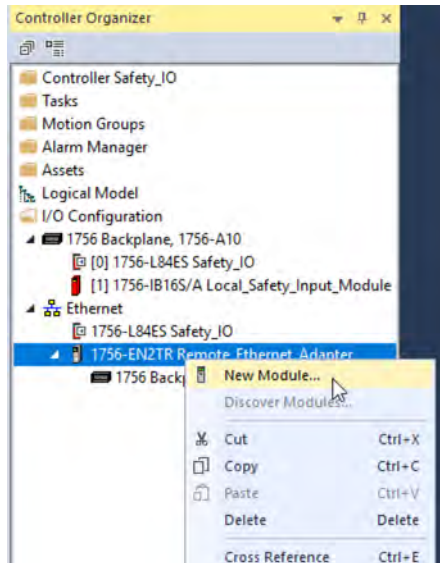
Controller Organizer

Controller Safety_IO
Tasks
Motion Groups
Alarm Manager
Assets
Logical Model
I/O Configuration
1756 Backplane, 1756-A10
[0] 1756-L84ES Safety_IO
[1] 1756-IB16S/A Local_Safety_Input_Module
Ethernet
1756-L84ES Safety_IO
1756-EN2TR Remote_Ethernet_Adapter
1756 Backp

New Module...
Discover Modules...
Cut Ctrl+X
Copy Ctrl+C
Paste Ctrl+V
Delete Delete
Cross Reference Ctrl+E